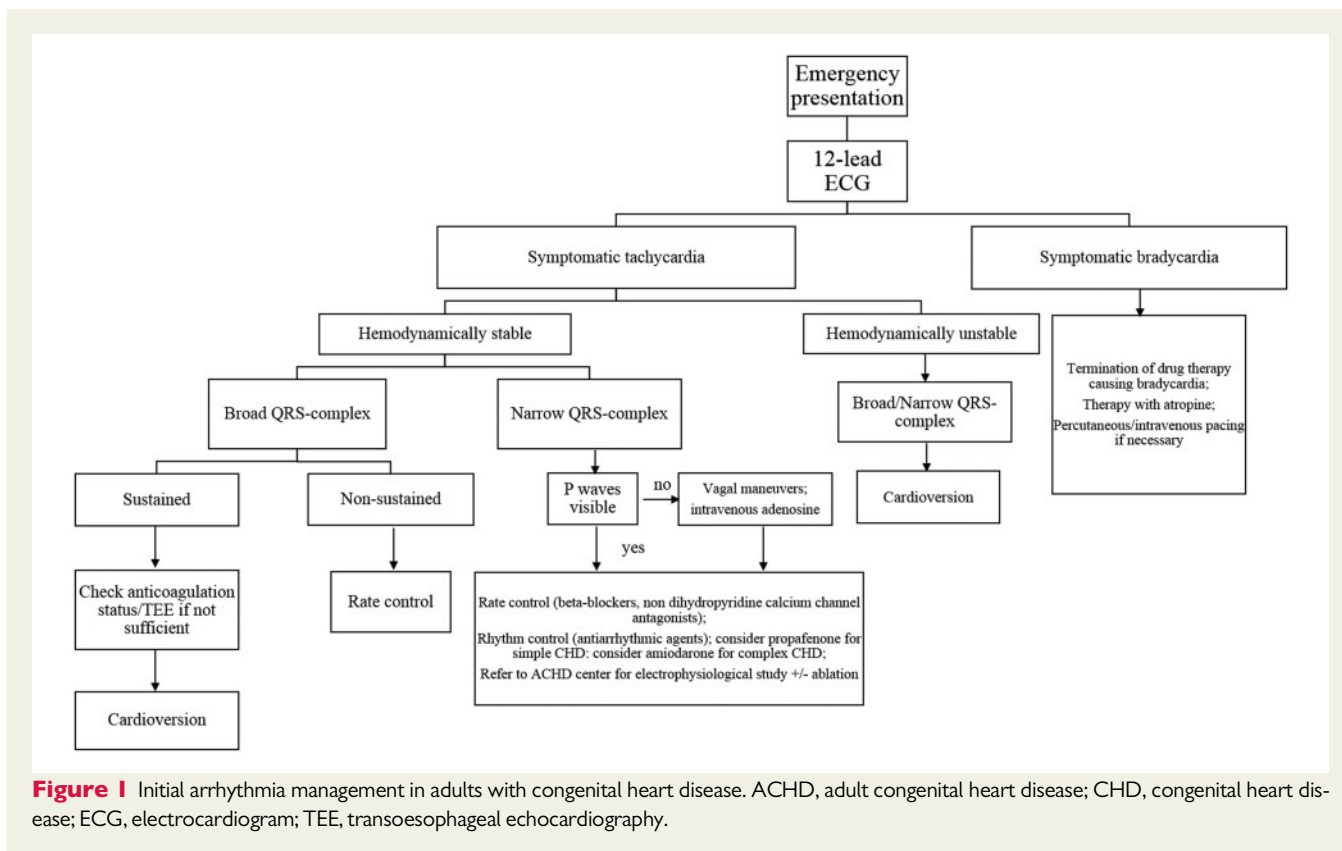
Emergency presentation

12-lead ECG

Symptomatic tachycardia

Symptomatic bradycardia

Hemodynamically stable

Hemodynamically unstable

Termination of drug therapy causing bradycardia;
Therapy with atropine;
Percutaneous/intravenous pacing if necessary

Broad QRS-complex

Narrow QRS-complex

Broad/Narrow QRS-complex

Sustained

Non-sustained

P waves visible

no

Vagal maneuvers; intravenous adenosine

Cardioversion

yes

Check anticoagulation status/TEE if not sufficient

Rate control

Rate control (beta-blockers, non dihydropyridine calcium channel antagonists);
Rhythm control (antiarrhythmic agents); consider propafenone for simple CHD: consider amiodarone for complex CHD;
Refer to ACHD center for electrophysiological study +/- ablation

Cardioversion

Figure 1 Initial arrhythmia management in adults with congenital heart disease. ACHD, adult congenital heart disease; CHD, congenital heart disease; ECG, electrocardiogram; TEE, transoesophageal echocardiography.